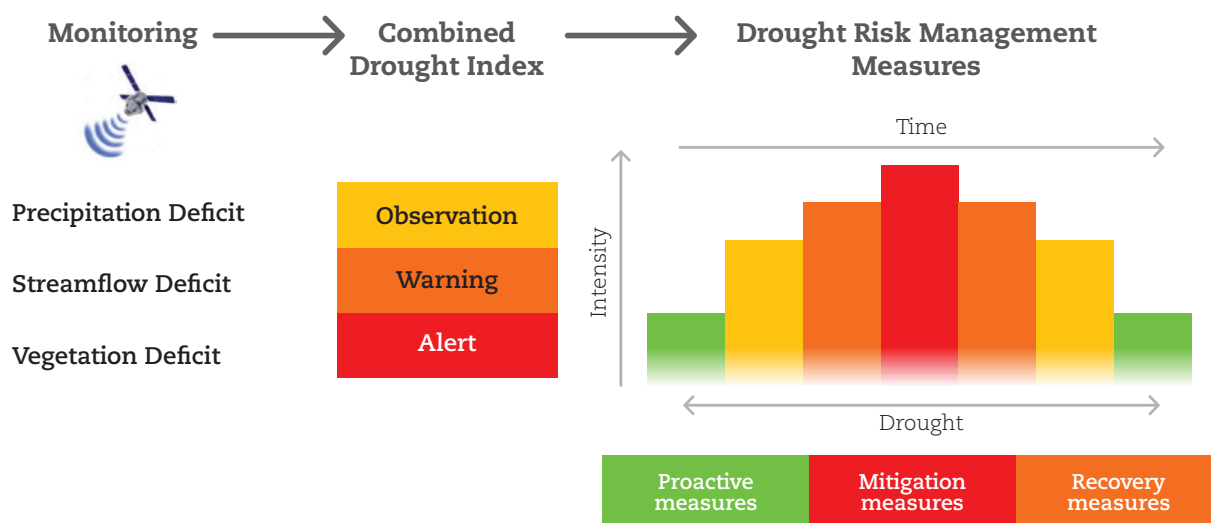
Monitoring

Combined Drought Index

Drought Risk Management Measures

Precipitation Deficit

Streamflow Deficit

Vegetation Deficit

Observation

Warning

Alert

Time

Intensity

Drought

Proactive measures

Mitigation measures

Recovery measures